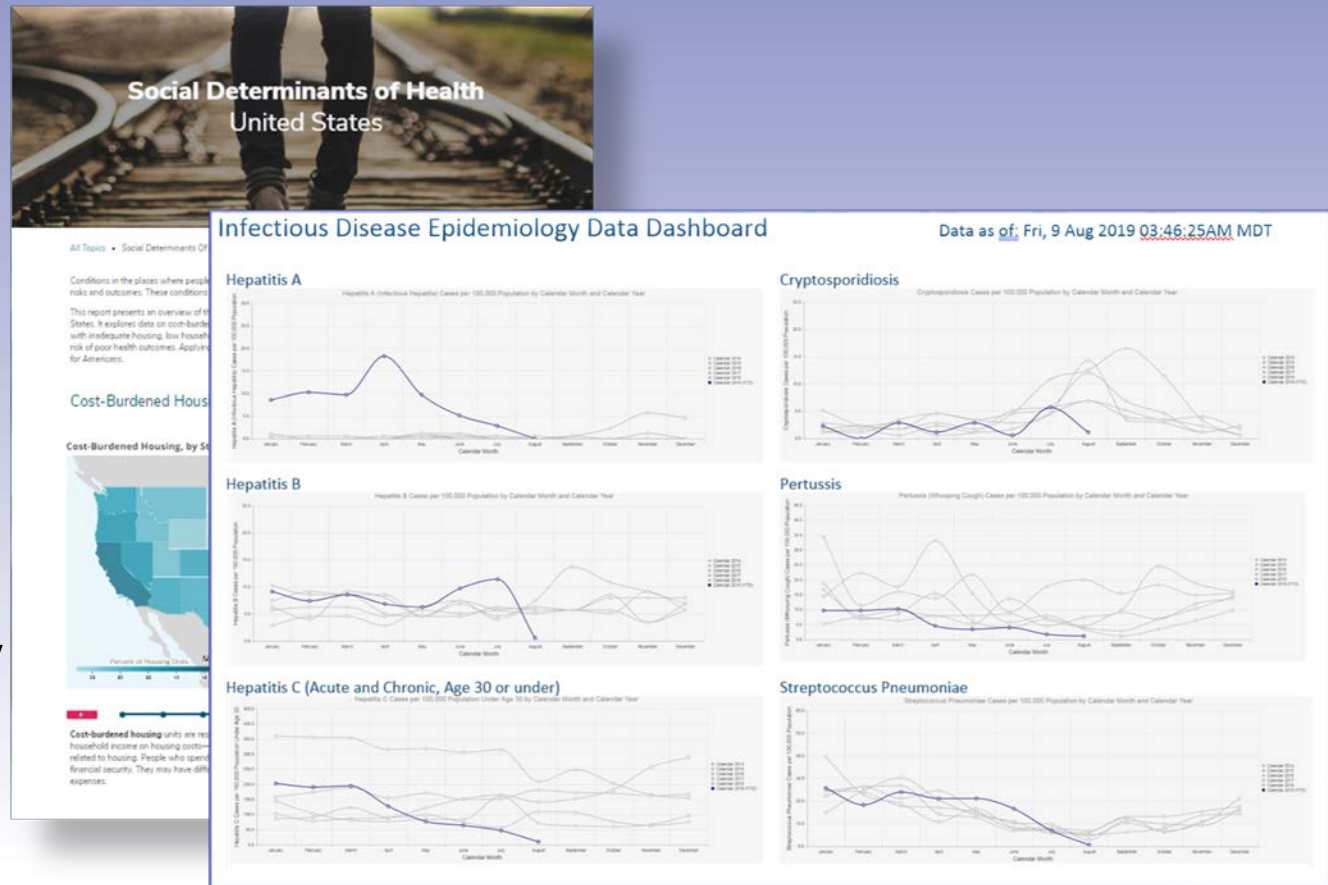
Social Determinants of Health
United States

All Topics • Social Determinants Of

Conditions in the places where people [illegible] risks and outcomes. These conditions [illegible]

This report presents an overview of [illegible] States. It explores data on cost-burde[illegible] with inadequate housing; low househo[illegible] risk of poor health outcomes. Applyin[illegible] for Americans.

Cost-Burdened Hous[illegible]

Cost-Burdened Housing, by St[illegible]

Percent of Housing Units

Cost-burdened housing units are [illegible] household income on housing costs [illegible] related to housing. People who spend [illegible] financial security. They may have diff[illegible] expenses.

Infectious Disease Epidemiology Data Dashboard

Data as of: Fri, 9 Aug 2019 03:46:25AM MDT

Hepatitis A
Hepatitis A (Infectious Hepatitis) Cases per 100,000 Population by Calendar Month and Calendar Year
Calendar Month

Cryptosporidiosis
Cryptosporidiosis Cases per 100,000 Population by Calendar Month and Calendar Year
Calendar Month

Hepatitis B
Hepatitis B Cases per 100,000 Population by Calendar Month and Calendar Year
Calendar Month

Pertussis
Pertussis (Whooping Cough) Cases per 100,000 Population by Calendar Month and Calendar Year
Calendar Month

Hepatitis C (Acute and Chronic, Age 30 or under)
Hepatitis C Cases per 100,000 Population Under Age 30 by Calendar Month and Calendar Year
Calendar Month

Streptococcus Pneumoniae
Streptococcus Pneumoniae Cases per 100,000 Population by Calendar Month and Calendar Year
Calendar Month